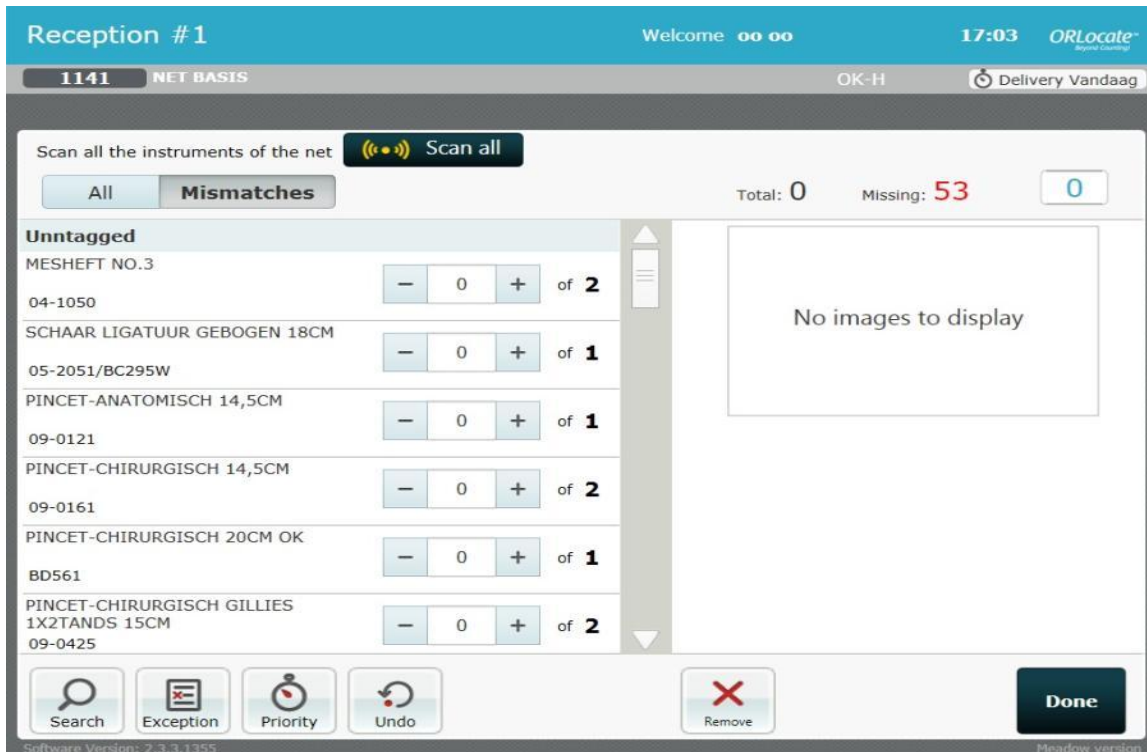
Reception #1

Welcome oo oo

17:03

ORLocate Beyond Counting

1141 NET BASIS

OK-H

Delivery Vandaag

Scan all the instruments of the net

Scan all

All

Mismatches

Total: 0

Missing: 53

0

Unntagged

| Item | | Count | | |
|---|---|---|---|---|
| MESHEFT NO.3 04-1050 | − | 0 | + | of 2 |
| SCHAAR LIGATUUR GEBOGEN 18CM 05-2051/BC295W | − | 0 | + | of 1 |
| PINCET-ANATOMISCH 14,5CM 09-0121 | − | 0 | + | of 1 |
| PINCET-CHIRURGISCH 14,5CM 09-0161 | − | 0 | + | of 2 |
| PINCET-CHIRURGISCH 20CM OK BD561 | − | 0 | + | of 1 |
| PINCET-CHIRURGISCH GILLIES 1X2TANDS 15CM 09-0425 | − | 0 | + | of 2 |

No images to display

Search

Exception

Priority

Undo

Remove

Done

Software Version: 2.3.3.1355

Meadow version